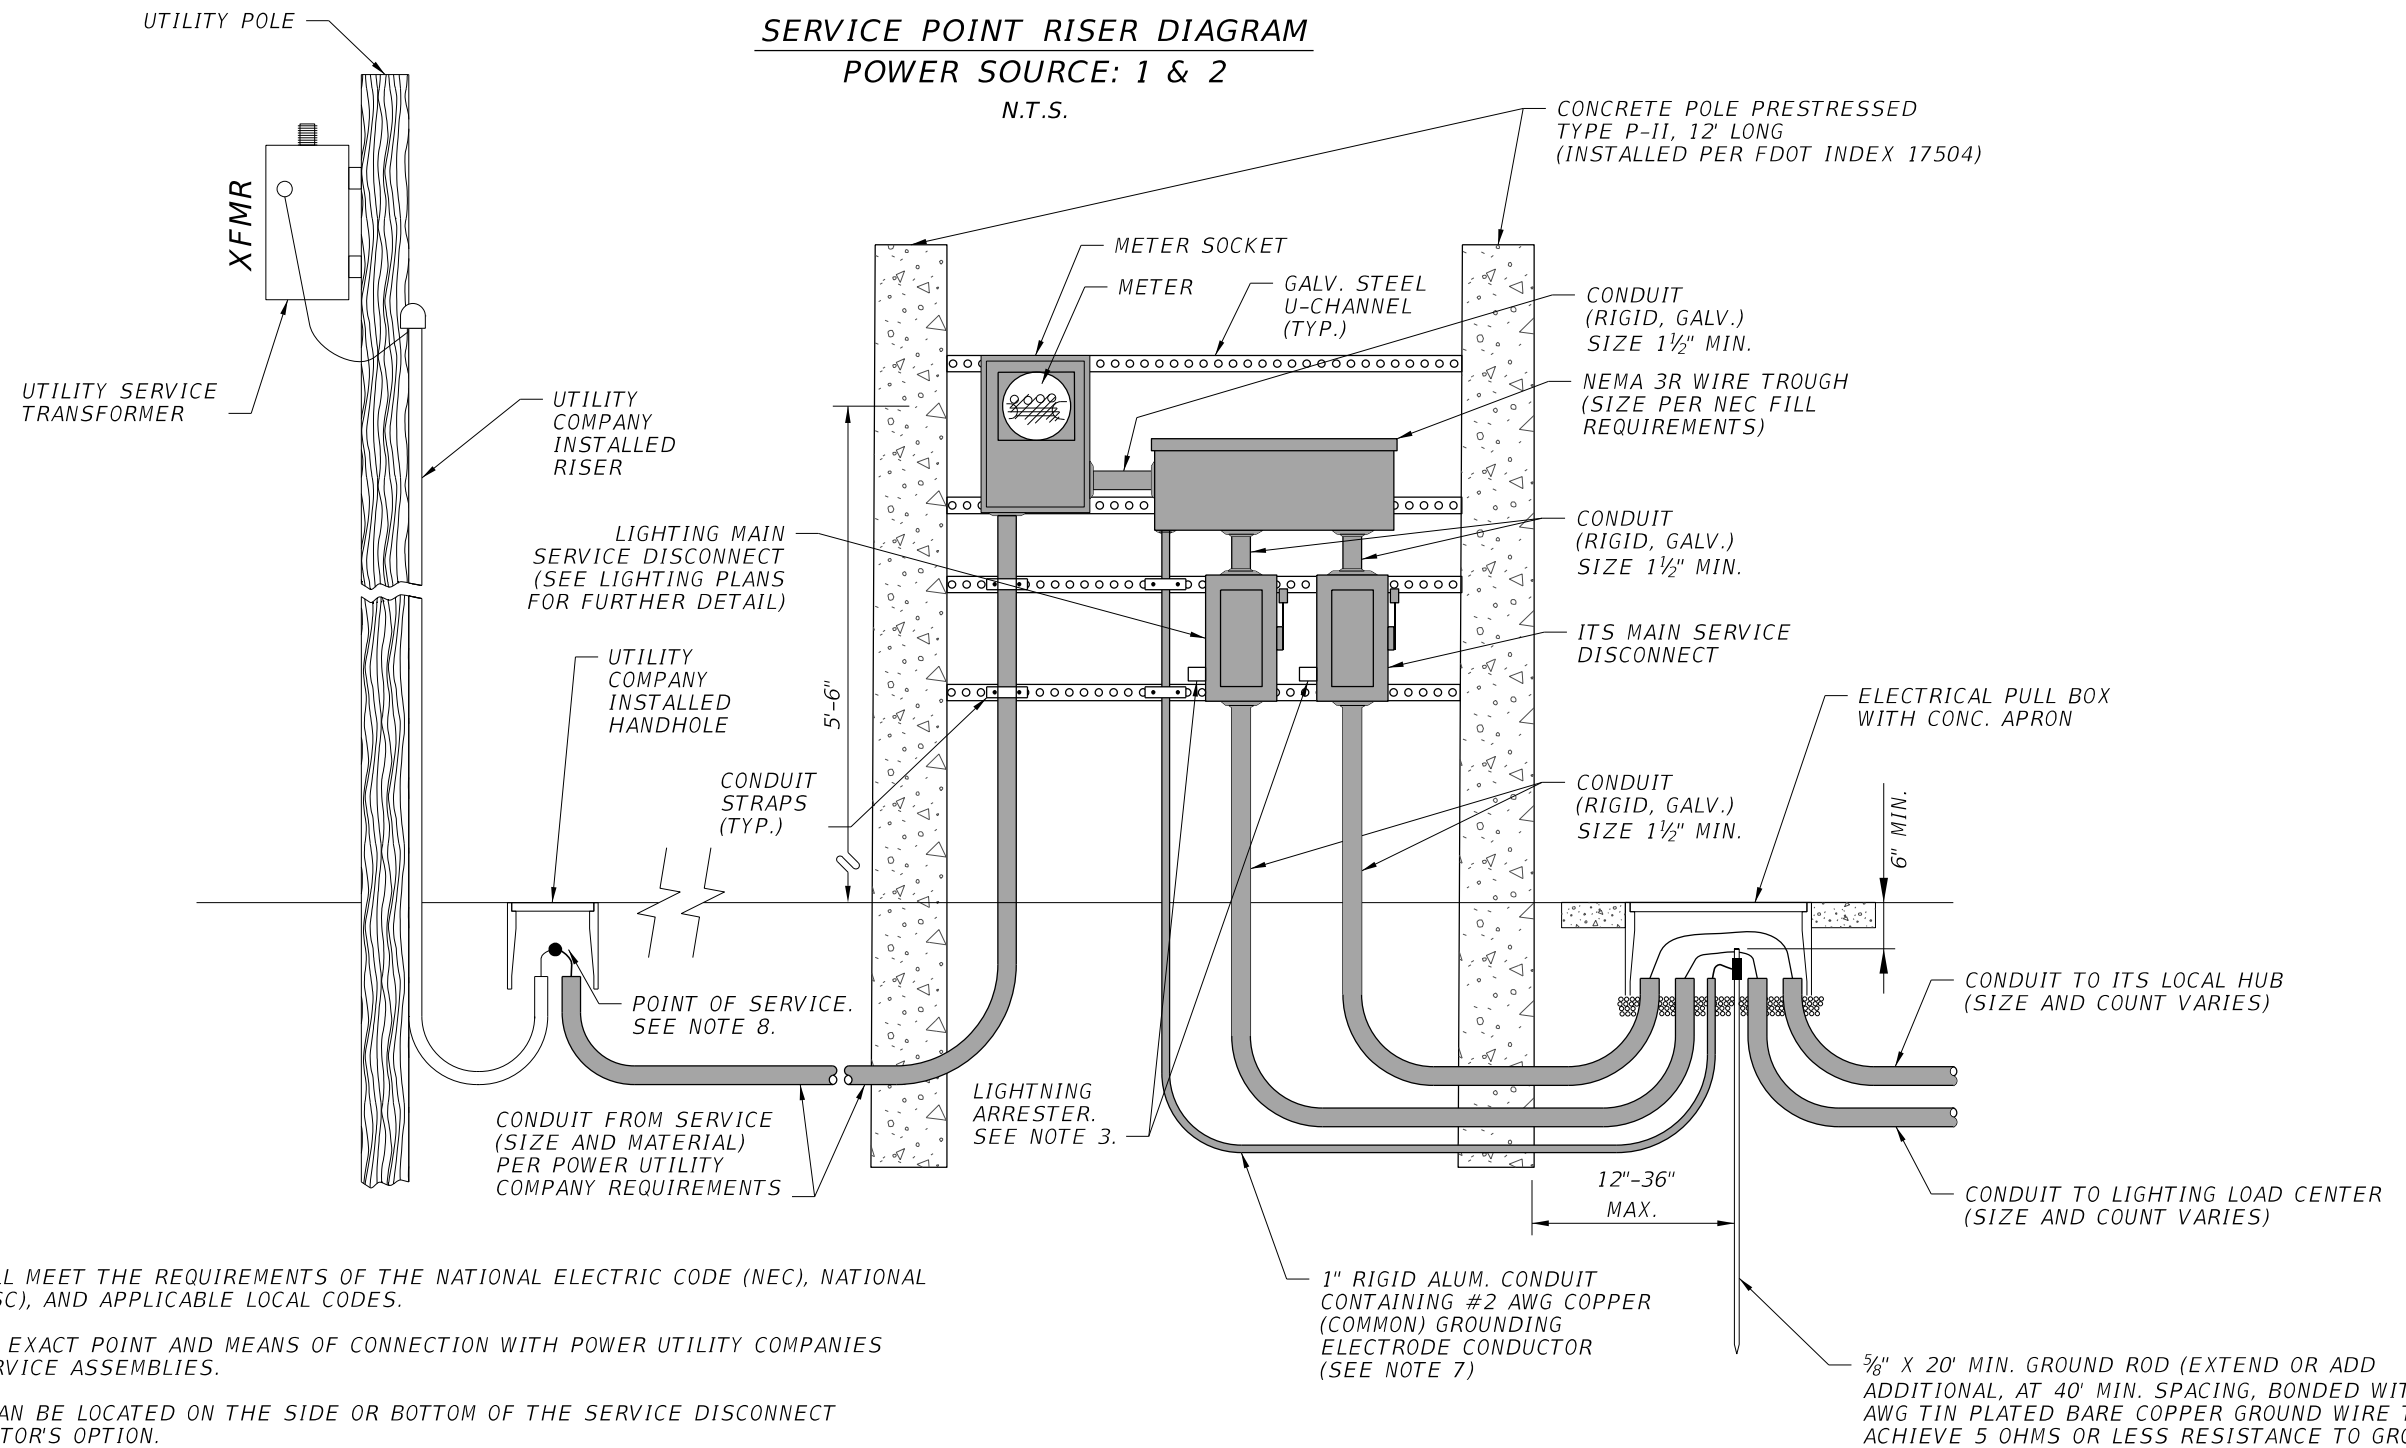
SERVICE POINT RISER DIAGRAM
POWER SOURCE: 1 & 2
N.T.S.

UTILITY POLE

XFMR

UTILITY SERVICE TRANSFORMER

UTILITY COMPANY INSTALLED RISER

CONCRETE POLE PRESTRESSED TYPE P-II, 12' LONG (INSTALLED PER FDOT INDEX 17504)

METER SOCKET

METER

GALV. STEEL U-CHANNEL (TYP.)

CONDUIT (RIGID, GALV.) SIZE $1\frac{1}{2}$" MIN.

NEMA 3R WIRE TROUGH (SIZE PER NEC FILL REQUIREMENTS)

CONDUIT (RIGID, GALV.) SIZE $1\frac{1}{2}$" MIN.

LIGHTING MAIN SERVICE DISCONNECT (SEE LIGHTING PLANS FOR FURTHER DETAIL)

ITS MAIN SERVICE DISCONNECT

UTILITY COMPANY INSTALLED HANDHOLE

5'-6"

ELECTRICAL PULL BOX WITH CONC. APRON

CONDUIT STRAPS (TYP.)

CONDUIT (RIGID, GALV.) SIZE $1\frac{1}{2}$" MIN.

6" MIN.

POINT OF SERVICE. SEE NOTE 8.

CONDUIT TO ITS LOCAL HUB (SIZE AND COUNT VARIES)

LIGHTNING ARRESTER. SEE NOTE 3.

CONDUIT FROM SERVICE (SIZE AND MATERIAL) PER POWER UTILITY COMPANY REQUIREMENTS

CONDUIT TO LIGHTING LOAD CENTER (SIZE AND COUNT VARIES)

12"-36" MAX.

1" RIGID ALUM. CONDUIT CONTAINING #2 AWG COPPER (COMMON) GROUNDING ELECTRODE CONDUCTOR (SEE NOTE 7)

$\frac{5}{8}$" X 20' MIN. GROUND ROD (EXTEND OR ADD ADDITIONAL, AT 40' MIN. SPACING, BONDED WIT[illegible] AWG TIN PLATED BARE COPPER GROUND WIRE T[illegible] ACHIEVE 5 OHMS OR LESS RESISTANCE TO GRO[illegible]

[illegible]L MEET THE REQUIREMENTS OF THE NATIONAL ELECTRIC CODE (NEC), NATIONAL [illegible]SC), AND APPLICABLE LOCAL CODES.

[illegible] EXACT POINT AND MEANS OF CONNECTION WITH POWER UTILITY COMPANIES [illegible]RVICE ASSEMBLIES.

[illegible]AN BE LOCATED ON THE SIDE OR BOTTOM OF THE SERVICE DISCONNECT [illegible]TOR'S OPTION.